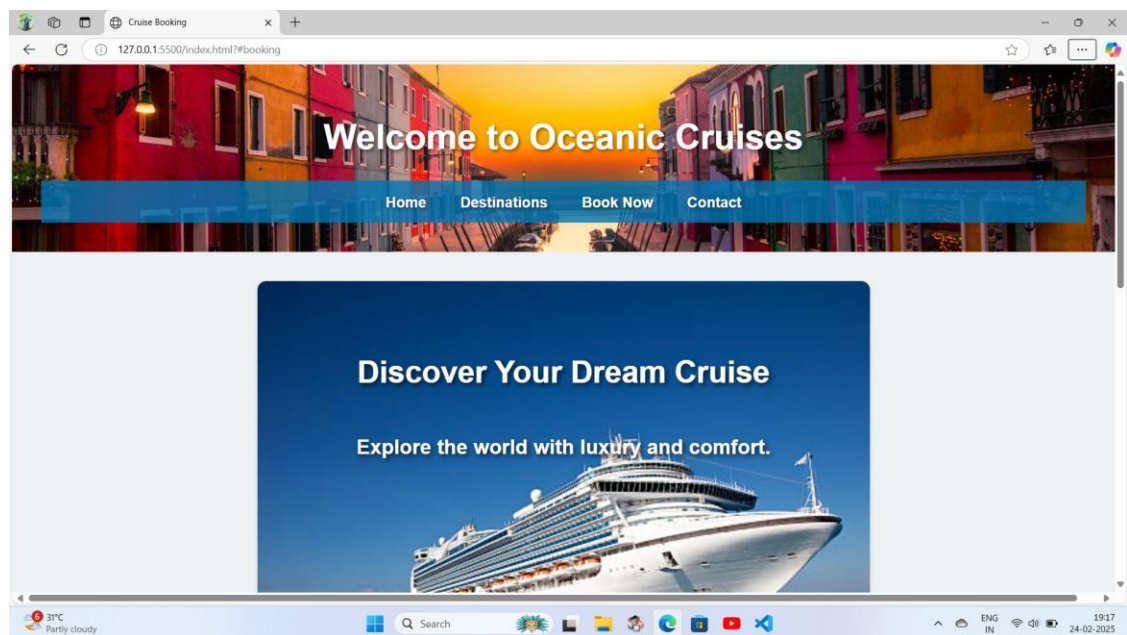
Cruise Booking

127.0.0.1:5500/index.html?#booking

Welcome to Oceanic Cruises

Home Destinations Book Now Contact

Discover Your Dream Cruise

Explore the world with luxury and comfort.

6 31°C
Partly cloudy

Search

ENG
IN

19:17
24-02-2025